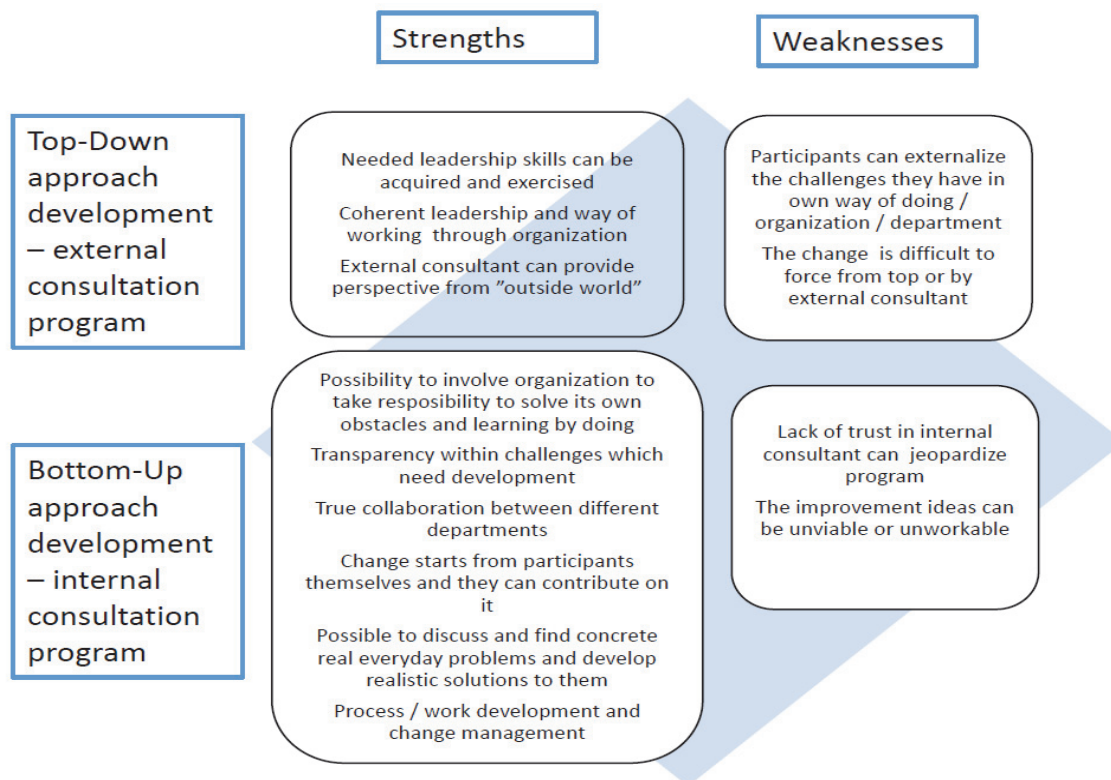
Strengths

Weaknesses

Top-Down approach development – external consultation program

Needed leadership skills can be acquired and exercised

Coherent leadership and way of working through organization

External consultant can provide perspective from ”outside world”

Participants can externalize the challenges they have in own way of doing / organization / department

The change is difficult to force from top or by external consultant

Bottom-Up approach development – internal consultation program

Possibility to involve organization to take resposibility to solve its own obstacles and learning by doing

Transparency within challenges which need development

True collaboration between different departments

Change starts from participants themselves and they can contribute on it

Possible to discuss and find concrete real everyday problems and develop realistic solutions to them

Process / work development and change management

Lack of trust in internal consultant can jeopardize program

The improvement ideas can be unviable or unworkable